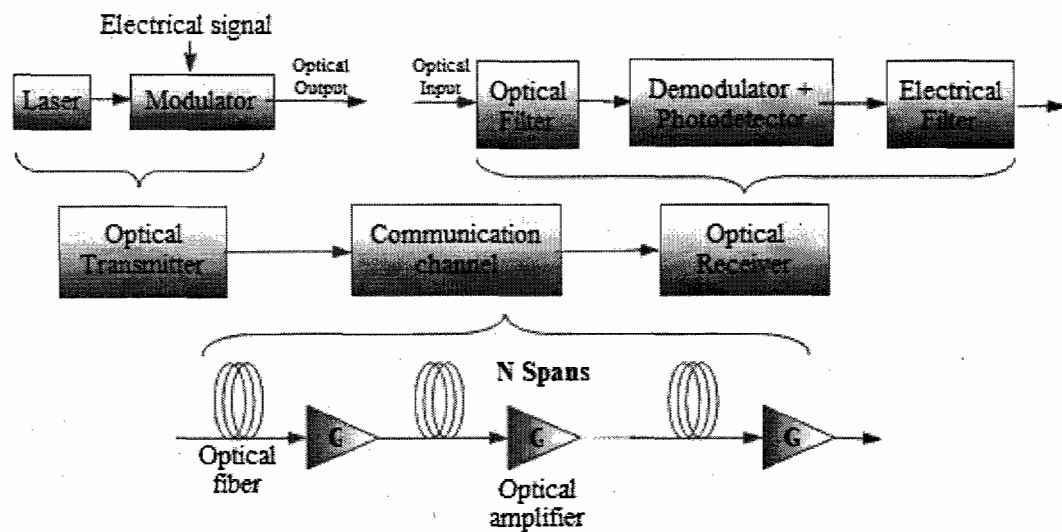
Electrical signal

Laser

Modulator

Optical Output

Optical Input

Optical Filter

Demodulator + Photodetector

Electrical Filter

Optical Transmitter

Communication channel

Optical Receiver

N Spans

G

G

G

Optical fiber

Optical amplifier